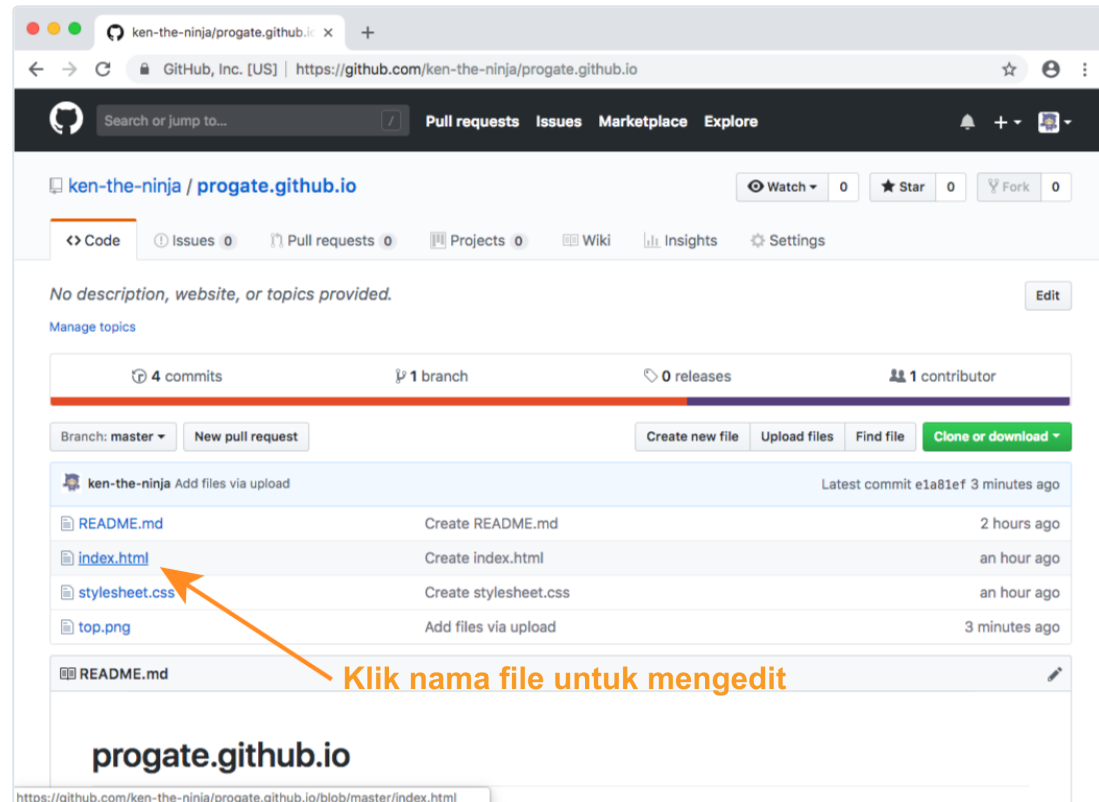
ken-the-ninja/progate.github.io ×

GitHub, Inc. [US] | https://github.com/ken-the-ninja/progate.github.io

Search or jump to... / Pull requests Issues Marketplace Explore

ken-the-ninja / progate.github.io

Watch 0 Star 0 Fork 0

<> Code Issues 0 Pull requests 0 Projects 0 Wiki Insights Settings

No description, website, or topics provided.

Edit

Manage topics

4 commits 1 branch 0 releases 1 contributor

Branch: master New pull request Create new file Upload files Find file Clone or download

ken-the-ninja Add files via upload Latest commit e1a81ef 3 minutes ago

| README.md | Create README.md | 2 hours ago |
|---|---|---|
| index.html | Create index.html | an hour ago |
| stylesheet.css | Create stylesheet.css | an hour ago |
| top.png | Add files via upload | 3 minutes ago |

README.md

Klik nama file untuk mengedit

progate.github.io

https://github.com/ken-the-ninja/progate.github.io/blob/master/index.html